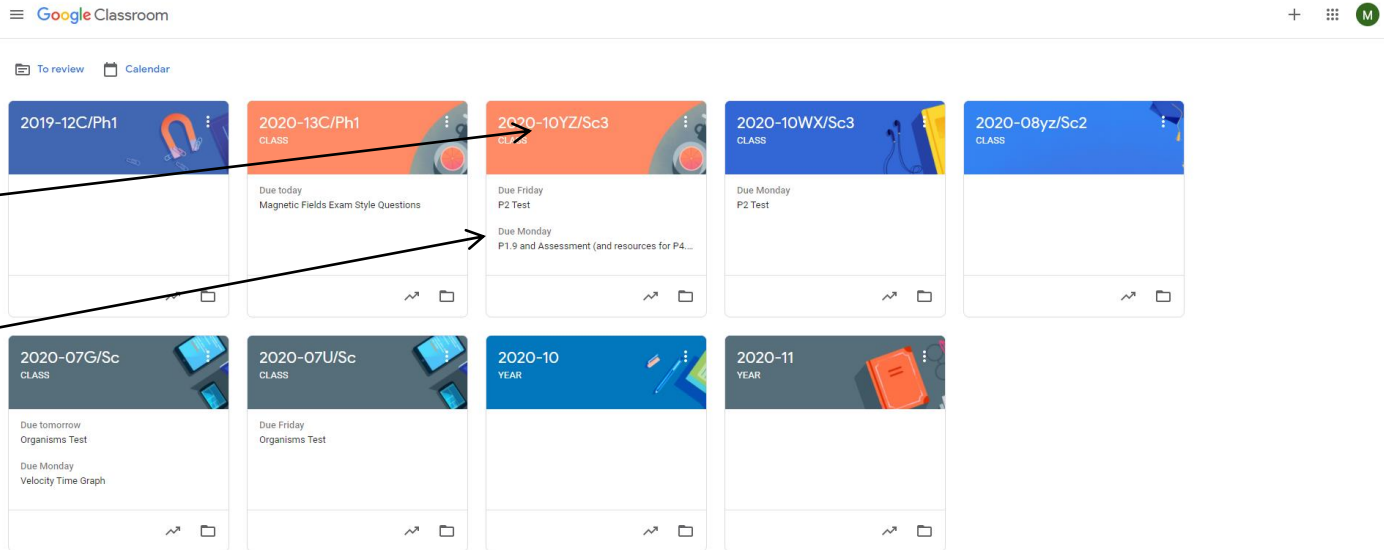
Google Classroom

M

To review

Calendar

2019-12C/Ph1

2020-13C/Ph1
CLASS

Due today
Magnetic Fields Exam Style Questions

2020-10YZ/Sc3
CLASS

Due Friday
P2 Test

Due Monday
P1.9 and Assessment (and resources for P4....

2020-10WX/Sc3
CLASS

Due Monday
P2 Test

2020-08yz/Sc2
CLASS

2020-07G/Sc
CLASS

Due tomorrow
Organisms Test

Due Monday
Velocity Time Graph

2020-07U/Sc
CLASS

Due Friday
Organisms Test

2020-10
YEAR

2020-11
YEAR